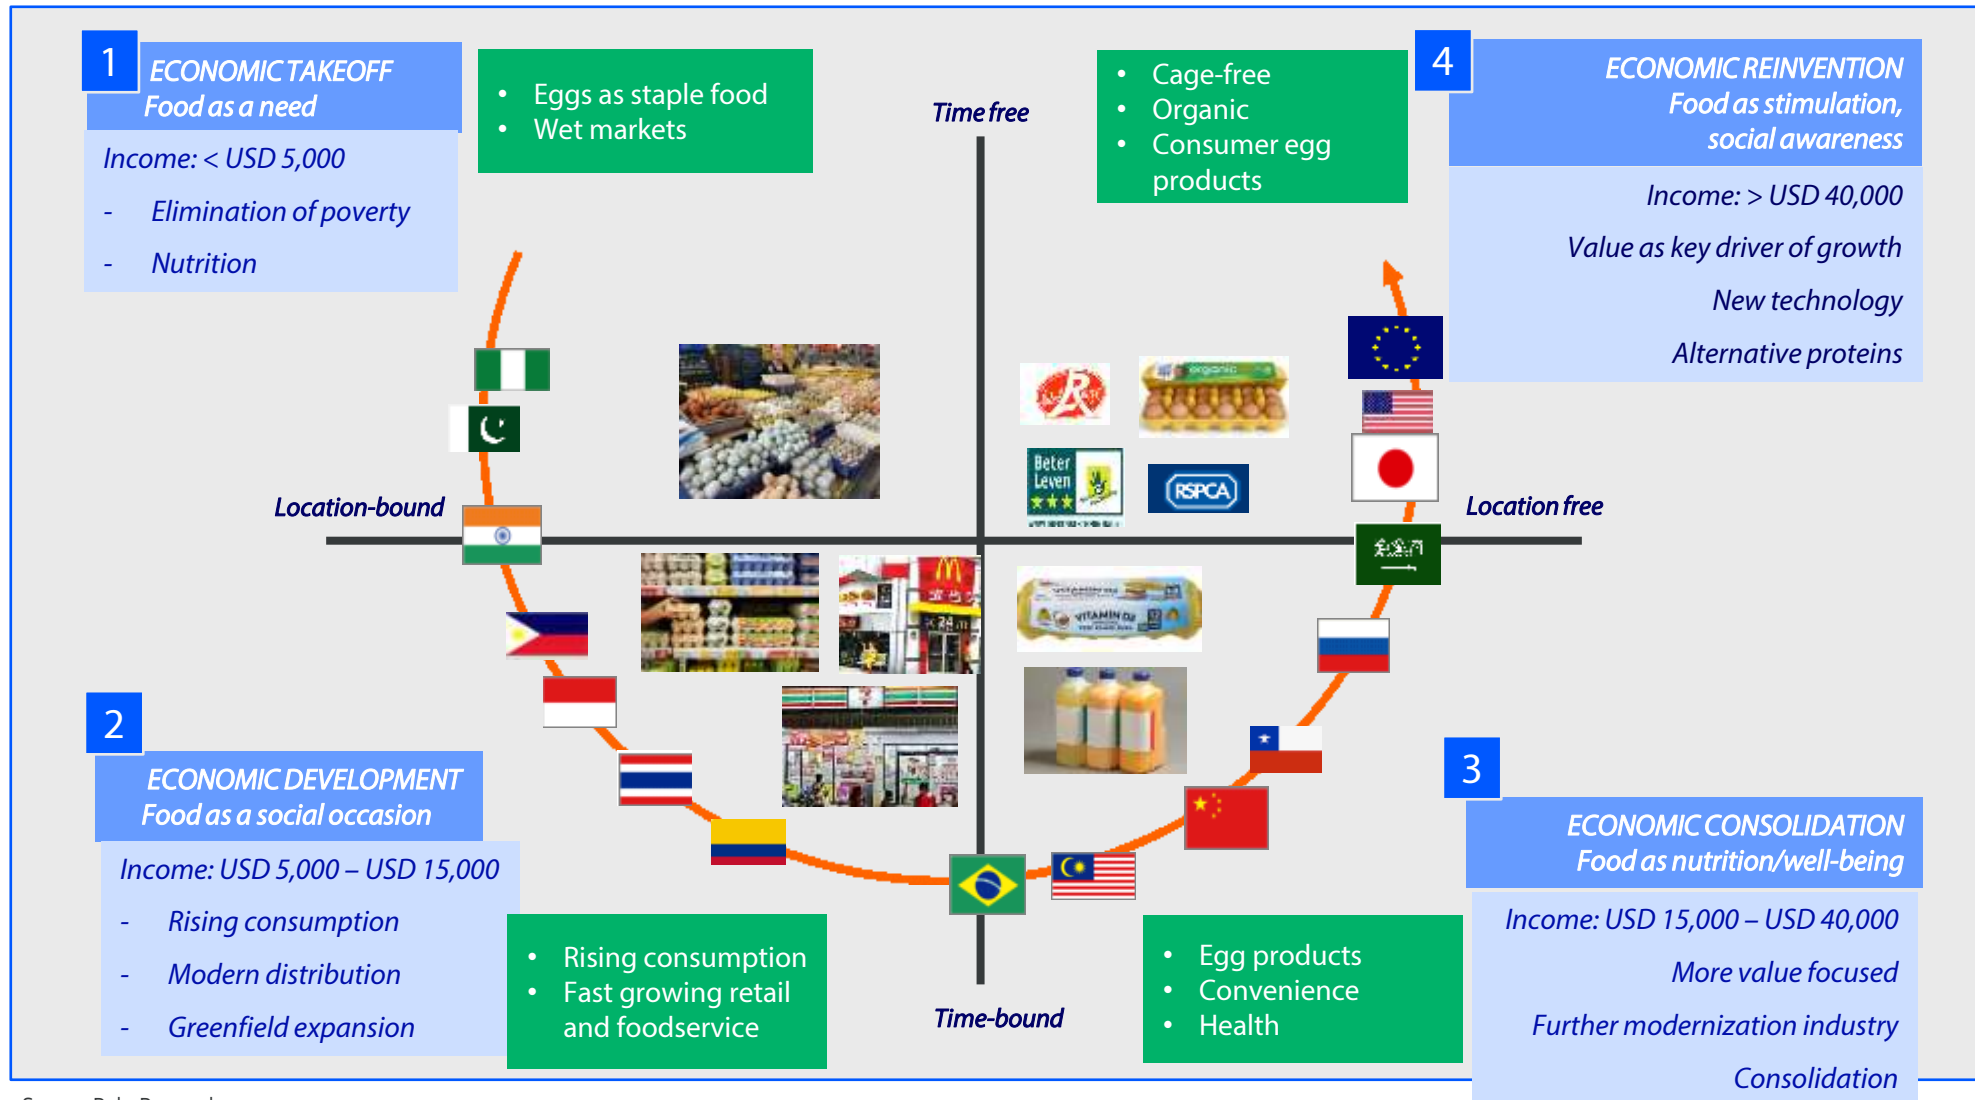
1

ECONOMIC TAKEOFF
Food as a need

Income: < USD 5,000

- Elimination of poverty
- Nutrition

• Eggs as staple food
• Wet markets

Time free

• Cage-free
• Organic
• Consumer egg products

4

ECONOMIC REINVENTION
Food as stimulation, social awareness

Income: > USD 40,000

Value as key driver of growth

New technology

Alternative proteins

organic

Beter Leven ★★★

RSPCA

Location-bound

Location free

VITAMIN D

2

ECONOMIC DEVELOPMENT
Food as a social occasion

Income: USD 5,000 – USD 15,000

- Rising consumption
- Modern distribution
- Greenfield expansion

• Rising consumption
• Fast growing retail and foodservice

Time-bound

• Egg products
• Convenience
• Health

3

ECONOMIC CONSOLIDATION
Food as nutrition/well-being

Income: USD 15,000 – USD 40,000

More value focused

Further modernization industry

Consolidation